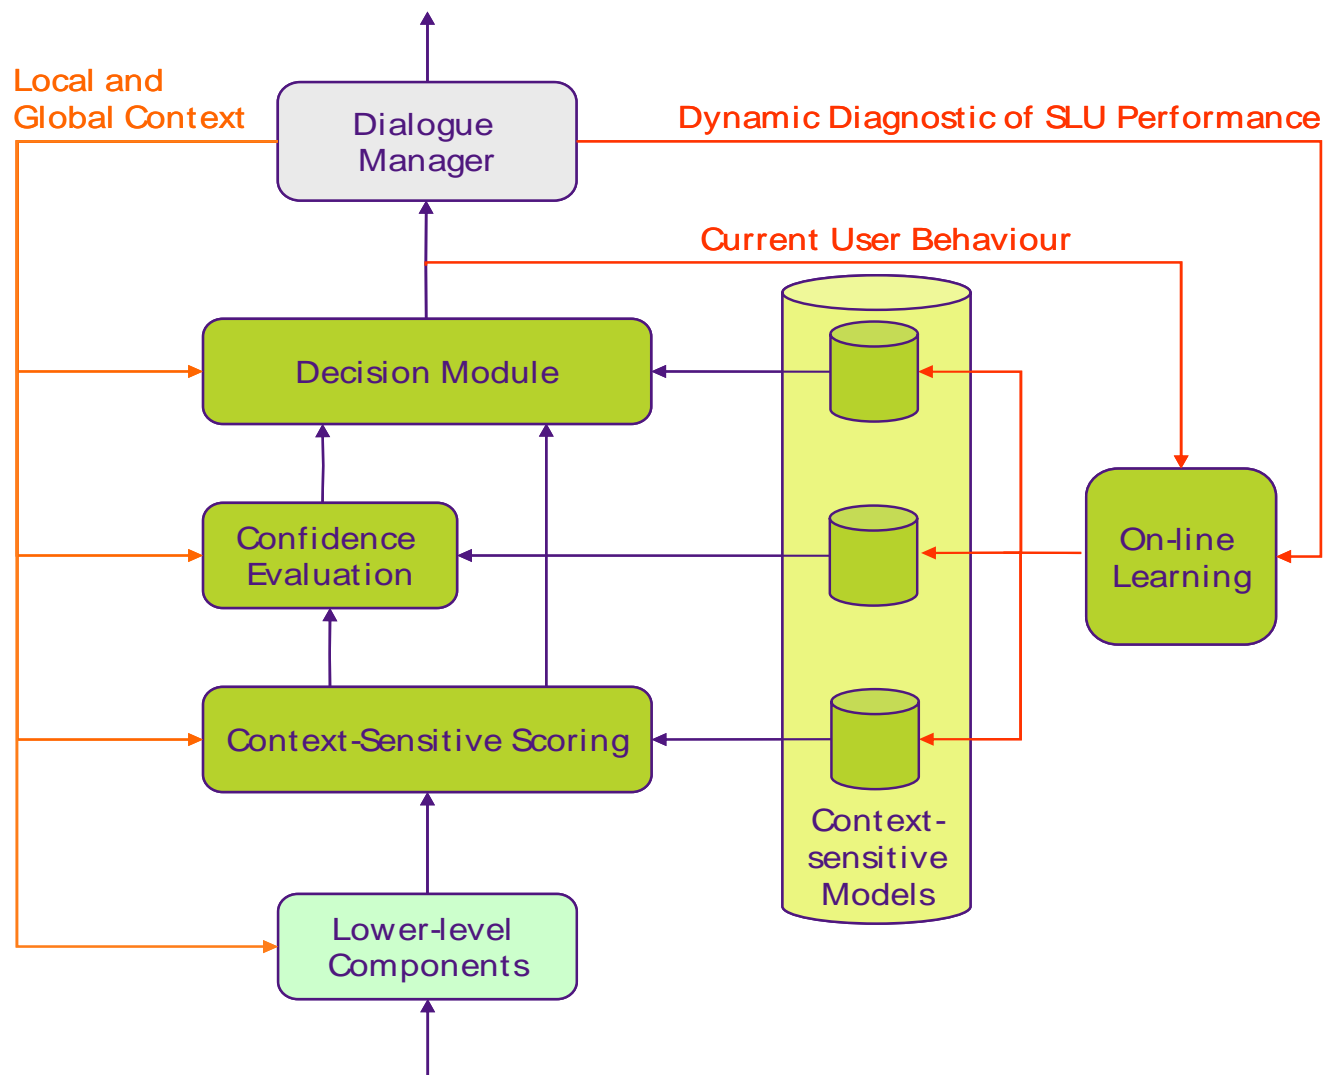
Local and Global Context

Dialogue Manager

Dynamic Diagnostic of SLU Performance

Current User Behaviour

Decision Module

Confidence Evaluation

On-line Learning

Context-Sensitive Scoring

Context-sensitive Models

Lower-level Components